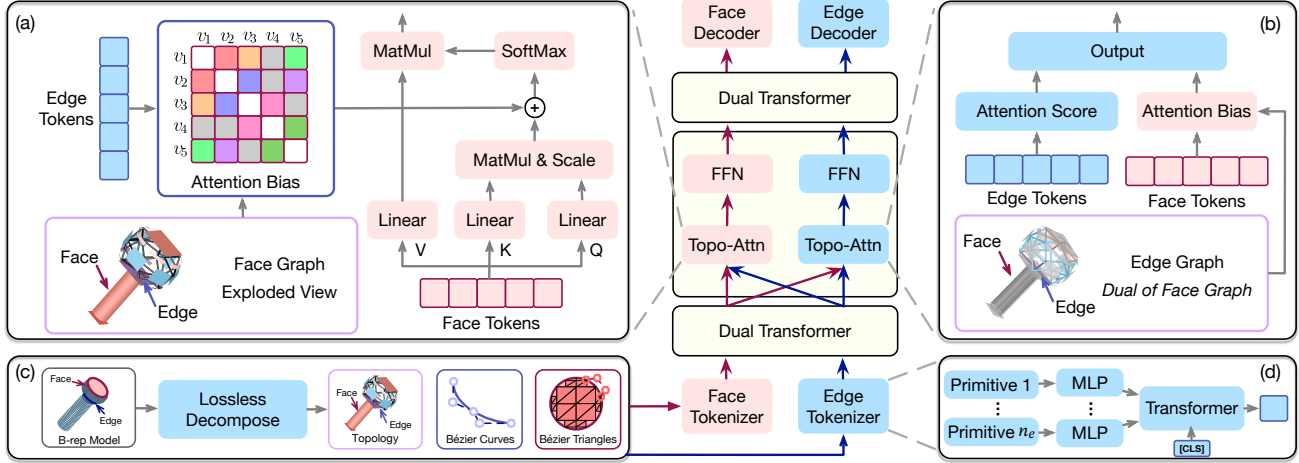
(a)

Edge Tokens

| | $v_1$ | $v_2$ | $v_3$ | $v_4$ | $v_5$ |
|---|---|---|---|---|---|
| $v_1$ | | | | | |
| $v_2$ | | | | | |
| $v_3$ | | | | | |
| $v_4$ | | | | | |
| $v_5$ | | | | | |

Attention Bias

MatMul

SoftMax

+

MatMul & Scale

Linear

Linear

Linear

V

K

Q

Face

Edge

Face Graph Exploded View

Face Tokens

Face Decoder

Edge Decoder

Dual Transformer

FFN

FFN

Topo-Attn

Topo-Attn

Dual Transformer

(b)

Output

Attention Score

Attention Bias

Edge Tokens

Face Tokens

Face

Edge

Edge Graph

*Dual of Face Graph*

(c)

Face

Edge

B-rep Model

Lossless Decompose

Face

Edge

Topology

Bézier Curves

Bézier Triangles

Face Tokenizer

Edge Tokenizer

(d)

Primitive 1

⋮

Primitive $n_e$

MLP

⋮

MLP

Transformer

[CLS]